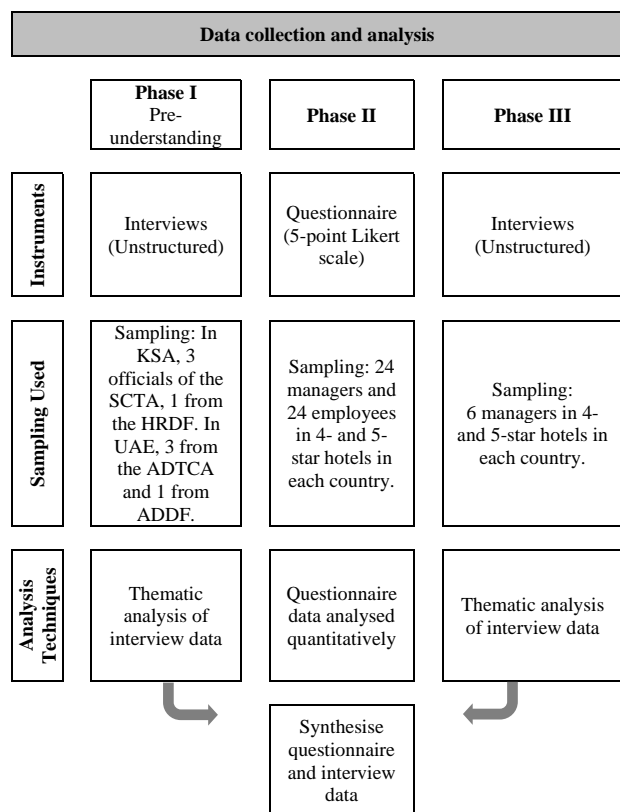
Data collection and analysis

Phase I
Pre-understanding

Phase II

Phase III

Instruments

Interviews (Unstructured)

Questionnaire (5-point Likert scale)

Interviews (Unstructured)

Sampling Used

Sampling: In KSA, 3 officials of the SCTA, 1 from the HRDF. In UAE, 3 from the ADTCA and 1 from ADDF.

Sampling: 24 managers and 24 employees in 4- and 5-star hotels in each country.

Sampling: 6 managers in 4- and 5-star hotels in each country.

Analysis Techniques

Thematic analysis of interview data

Questionnaire data analysed quantitatively

Thematic analysis of interview data

Synthesise questionnaire and interview data